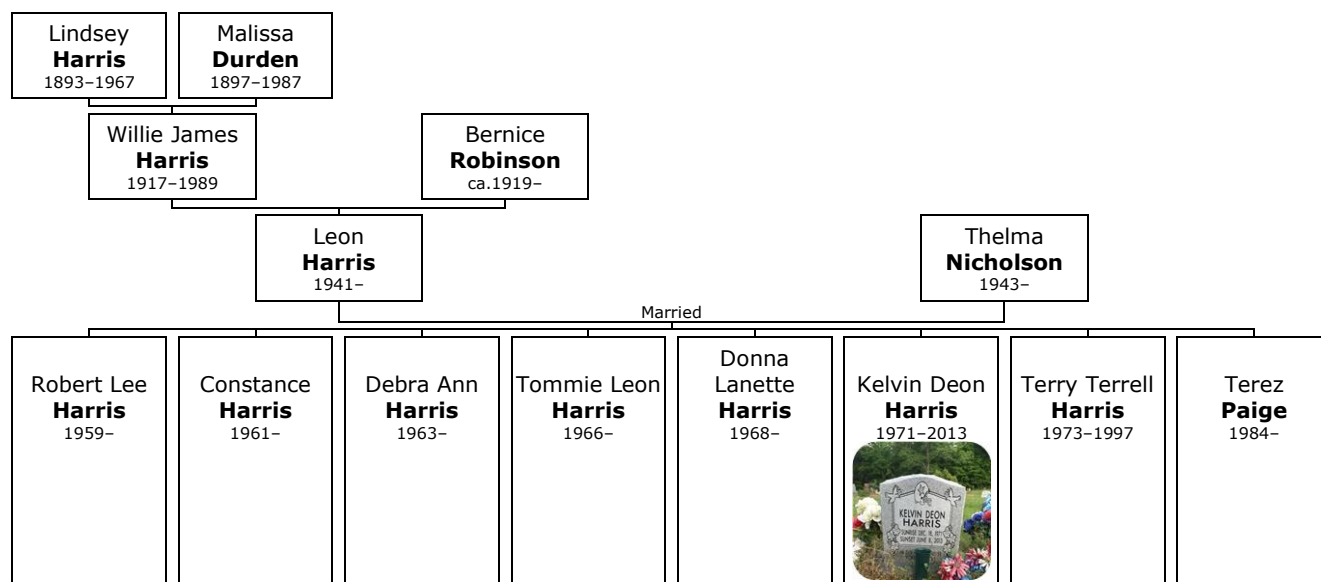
Lindsey
**Harris**
1893–1967

Malissa
**Durden**
1897–1987

Willie James
**Harris**
1917–1989

Bernice
**Robinson**
ca.1919–

Leon
**Harris**
1941–

Thelma
**Nicholson**
1943–

Married

Robert Lee
**Harris**
1959–

Constance
**Harris**
1961–

Debra Ann
**Harris**
1963–

Tommie Leon
**Harris**
1966–

Donna Lanette
**Harris**
1968–

Kelvin Deon
**Harris**
1971–2013

KELVIN DEON HARRIS
SUNRISE DEC. 16, 1971
SUNSET JUNE 8, 2013

Terry Terrell
**Harris**
1973–1997

Terez
**Paige**
1984–